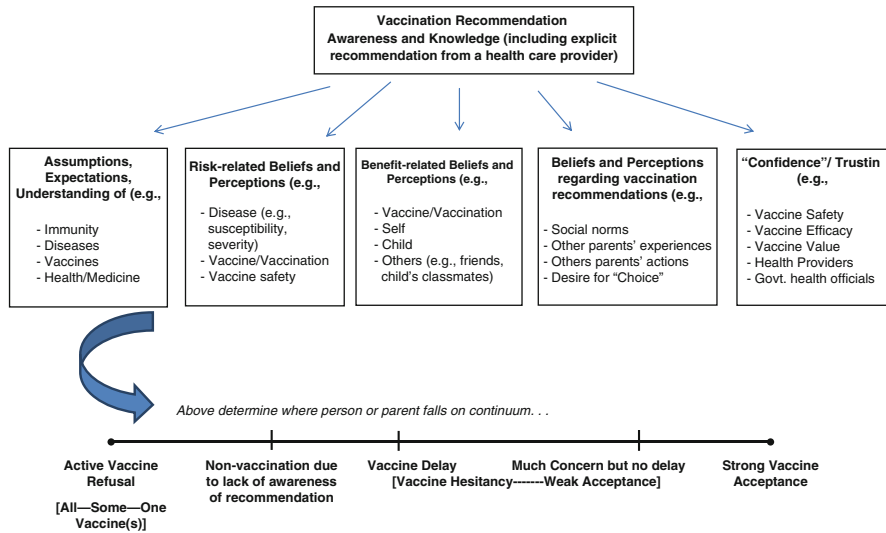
Vaccination Recommendation
Awareness and Knowledge (including explicit recommendation from a health care provider)

Assumptions, Expectations, Understanding of (e.g.,

- Immunity
- Diseases
- Vaccines
- Health/Medicine

Risk-related Beliefs and Perceptions (e.g.,

- Disease (e.g., susceptibility, severity)
- Vaccine/Vaccination
- Vaccine safety

Benefit-related Beliefs and Perceptions (e.g.,

- Vaccine/Vaccination
- Self
- Child
- Others (e.g., friends, child's classmates)

Beliefs and Perceptions regarding vaccination recommendations (e.g.,

- Social norms
- Other parents' experiences
- Others parents' actions
- Desire for "Choice"

"Confidence"/ Trustin (e.g.,

- Vaccine Safety
- Vaccine Efficacy
- Vaccine Value
- Health Providers
- Govt. health officials

Above determine where person or parent falls on continuum. . .

Active Vaccine Refusal
[All—Some—One Vaccine(s)]

Non-vaccination due to lack of awareness of recommendation

Vaccine Delay

Much Concern but no delay

[Vaccine Hesitancy-------Weak Acceptance]

Strong Vaccine Acceptance